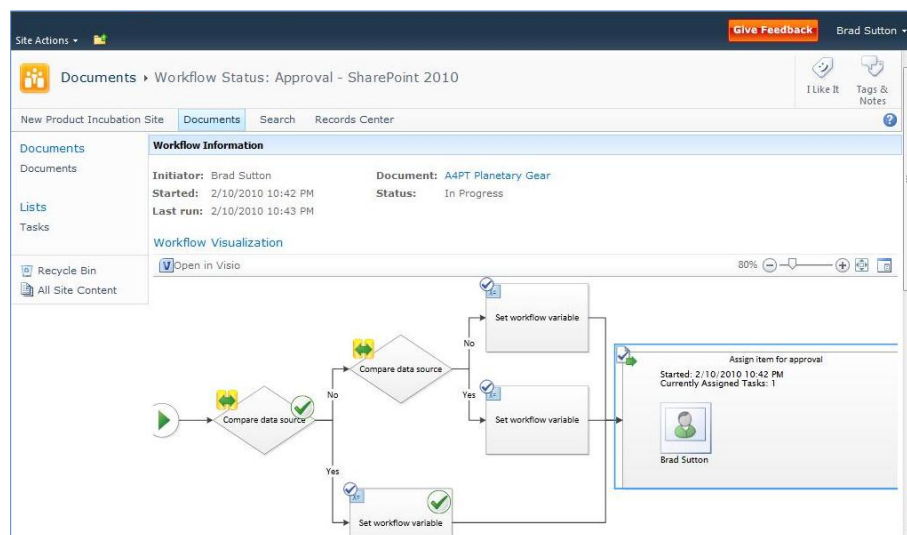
Site Actions ▾

Give Feedback

Brad Sutton ▾

Documents ▸ Workflow Status: Approval - SharePoint 2010

I Like It

Tags & Notes

New Product Incubation Site

Documents

Search

Records Center

Documents

Documents

Lists

Tasks

Recycle Bin

All Site Content

Workflow Information

Initiator: Brad Sutton

Started: 2/10/2010 10:42 PM

Last run: 2/10/2010 10:43 PM

Document: A4PT Planetary Gear

Status: In Progress

Workflow Visualization

Open in Visio

80%

Set workflow variable

No

Compare data source

Yes

Set workflow variable

Assign item for approval

Started: 2/10/2010 10:42 PM
Currently Assigned Tasks: 1

Brad Sutton

Compare data source

No

Yes

Set workflow variable